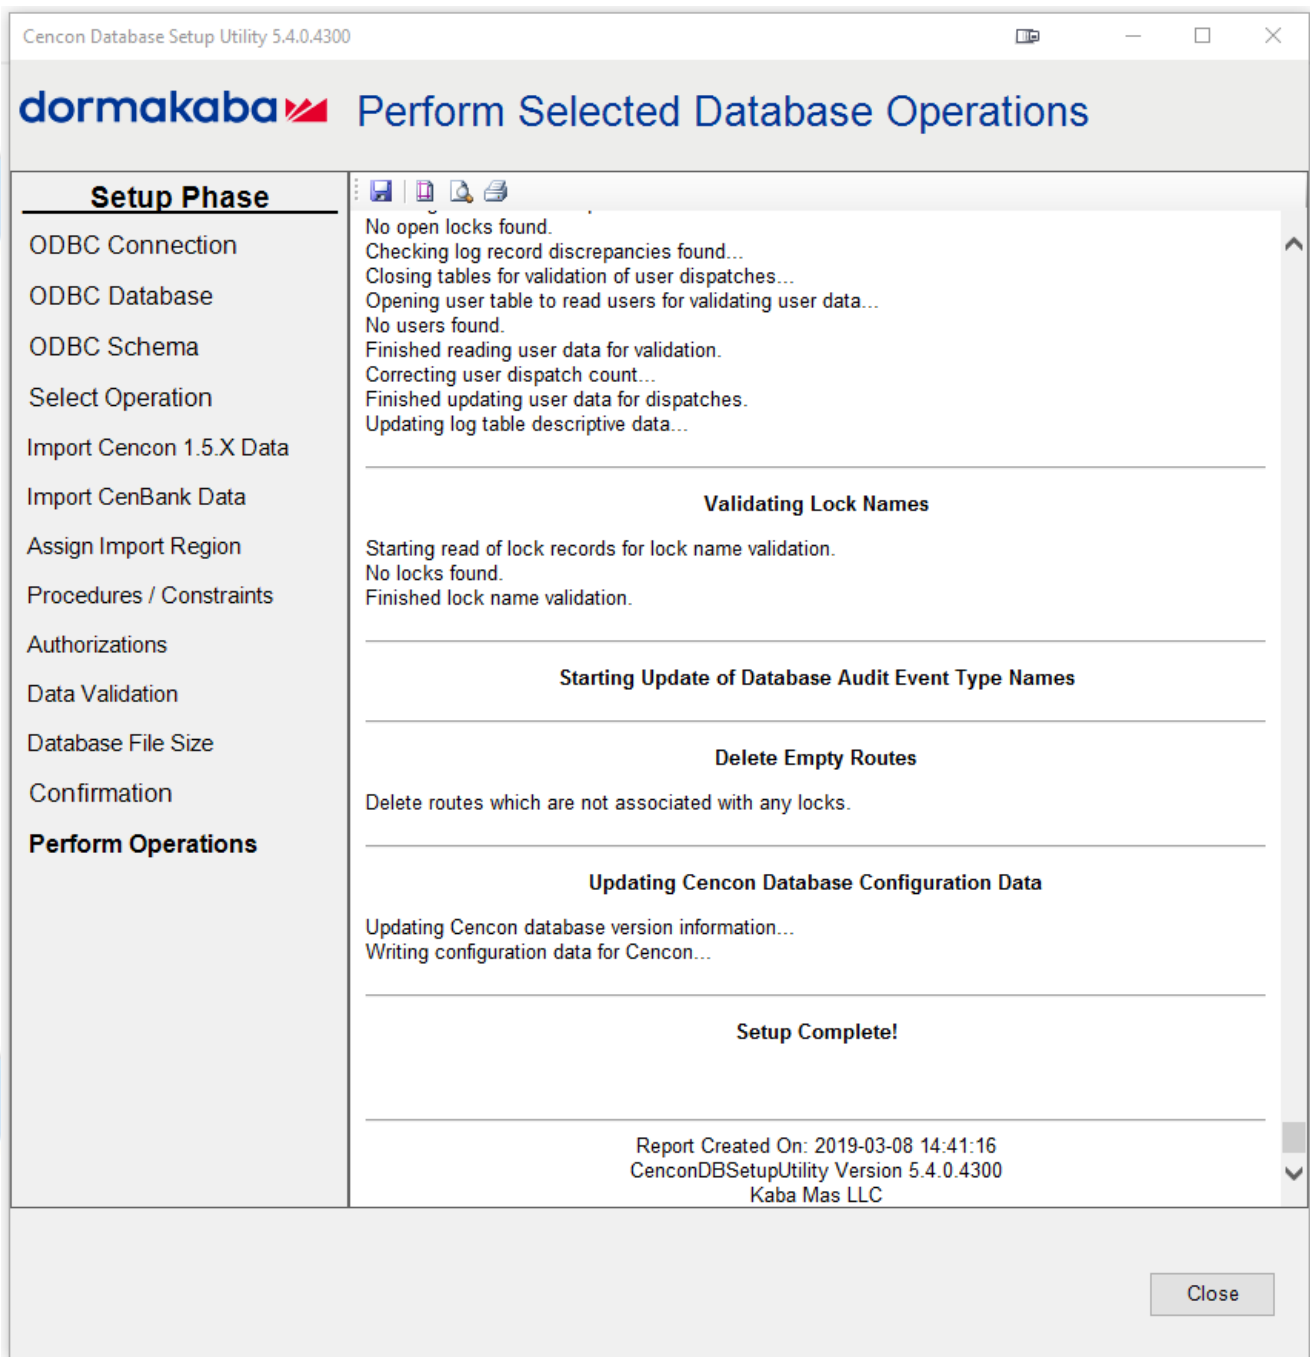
Cencon Database Setup Utility 5.4.0.4300

dormakaba

Perform Selected Database Operations

Setup Phase

ODBC Connection

ODBC Database

ODBC Schema

Select Operation

Import Cencon 1.5.X Data

Import CenBank Data

Assign Import Region

Procedures / Constraints

Authorizations

Data Validation

Database File Size

Confirmation

Perform Operations

No open locks found.
Checking log record discrepancies found...
Closing tables for validation of user dispatches...
Opening user table to read users for validating user data...
No users found.
Finished reading user data for validation.
Correcting user dispatch count...
Finished updating user data for dispatches.
Updating log table descriptive data...

Validating Lock Names

Starting read of lock records for lock name validation.
No locks found.
Finished lock name validation.

Starting Update of Database Audit Event Type Names

Delete Empty Routes

Delete routes which are not associated with any locks.

Updating Cencon Database Configuration Data

Updating Cencon database version information...
Writing configuration data for Cencon...

Setup Complete!

Report Created On: 2019-03-08 14:41:16
CenconDBSetupUtility Version 5.4.0.4300
Kaba Mas LLC

Close